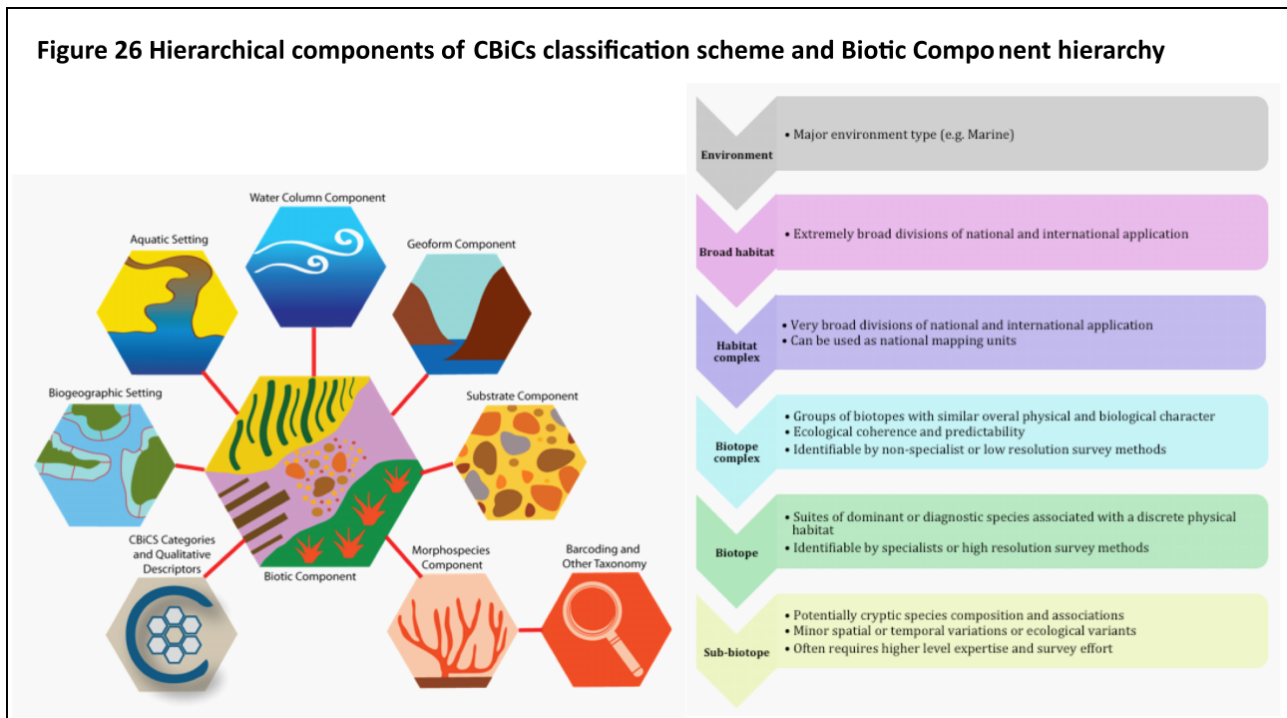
Figure 26 Hierarchical components of CBiCs classification scheme and Biotic Component hierarchy

Water Column Component

Aquatic Setting

Geoform Component

Biogeographic Setting

Substrate Component

CBiCS Categories and Qualitative Descriptors

Biotic Component

Morphospecies Component

Barcoding and Other Taxonomy

Environment
• Major environment type (e.g. Marine)

Broad habitat
• Extremely broad divisions of national and international application

Habitat complex
• Very broad divisions of national and international application
• Can be used as national mapping units

Biotope complex
• Groups of biotopes with similar overal physical and biological character
• Ecological coherence and predictability
• Identifiable by non-specialist or low resolution survey methods

Biotope
• Suites of dominant or diagnostic species associated with a discrete physical habitat
• Identifiable by specialists or high resolution survey methods

Sub-biotope
• Potentially cryptic species composition and associations
• Minor spatial or temporal variations or ecological variants
• Often requires higher level expertise and survey effort